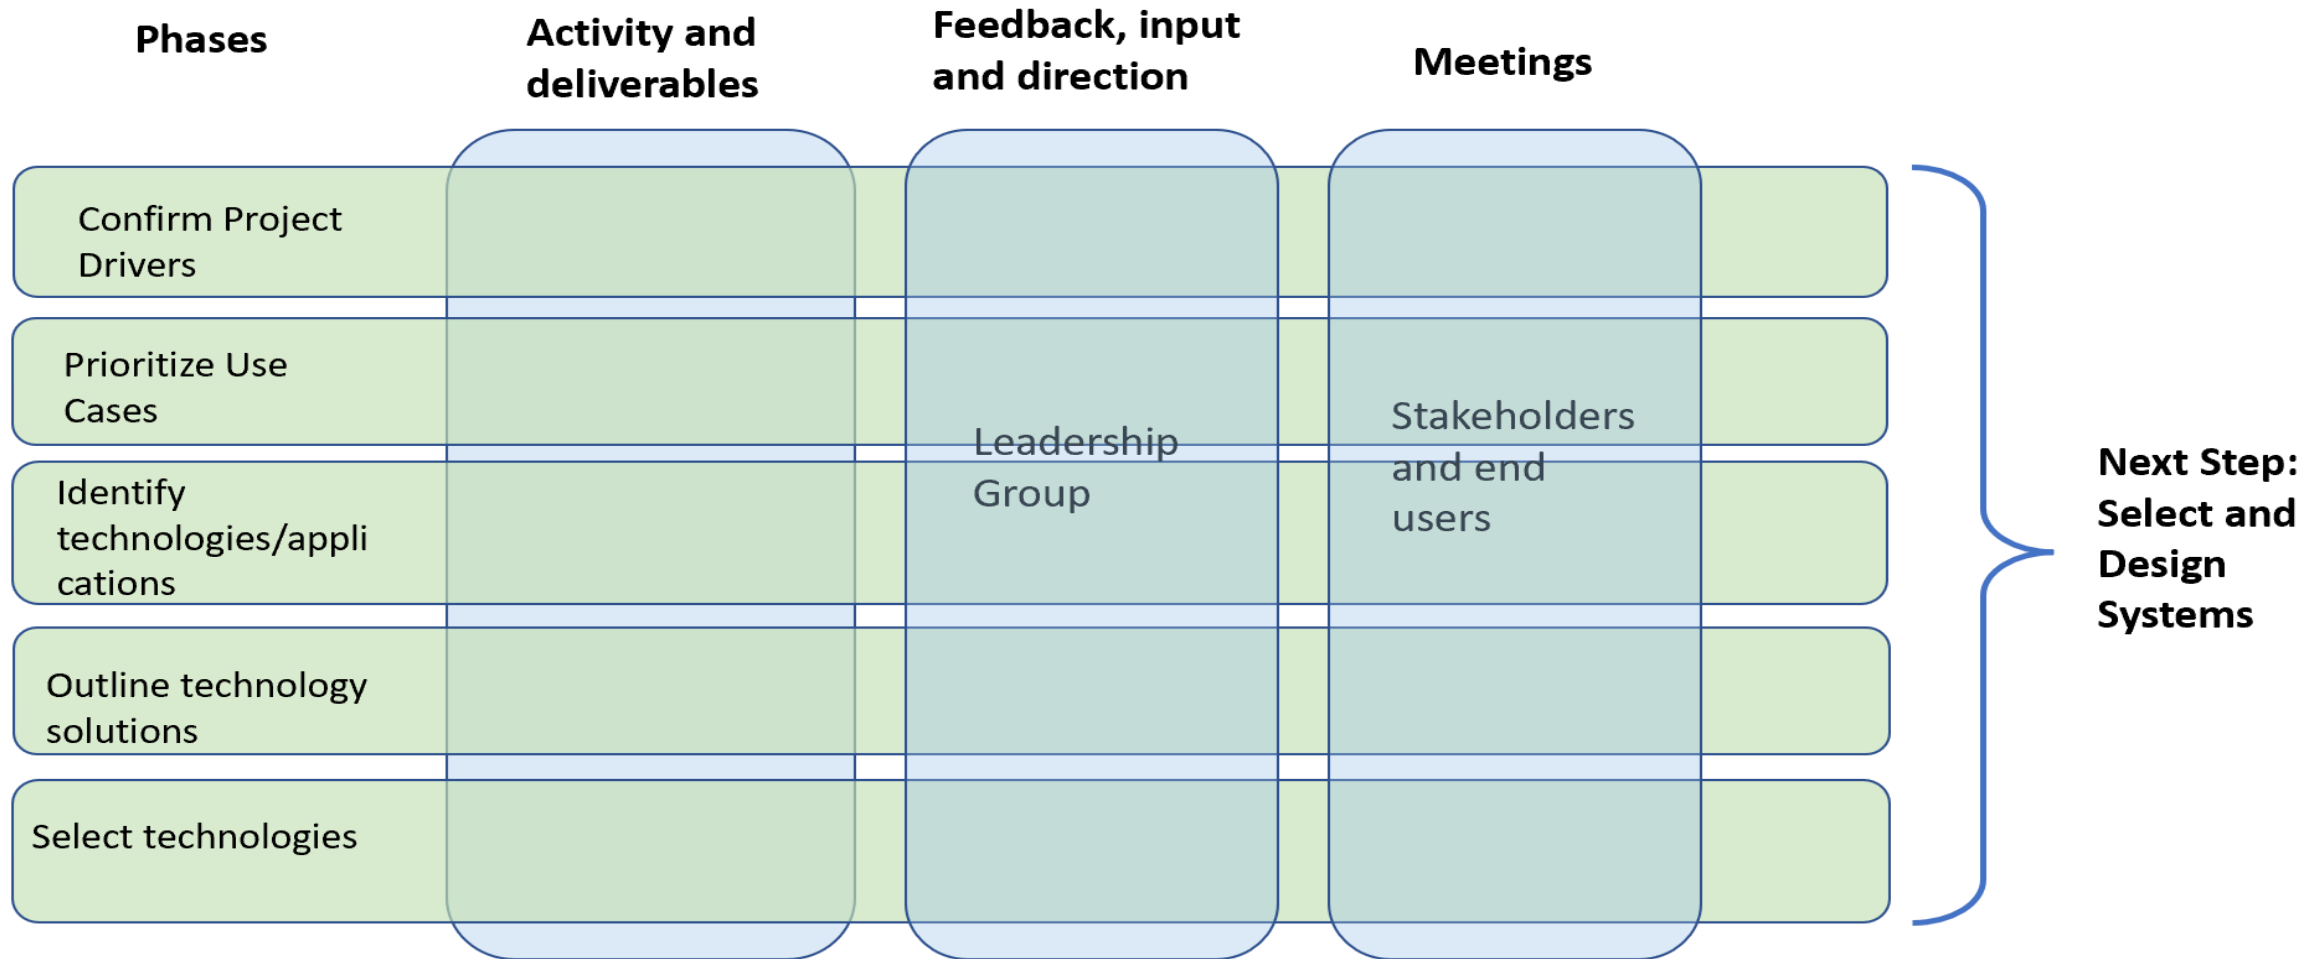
Phases

Activity and deliverables

Feedback, input and direction

Meetings

Confirm Project Drivers

Prioritize Use Cases

Identify technologies/appli cations

Outline technology solutions

Select technologies

Leadership Group

Stakeholders and end users

Next Step: Select and Design Systems